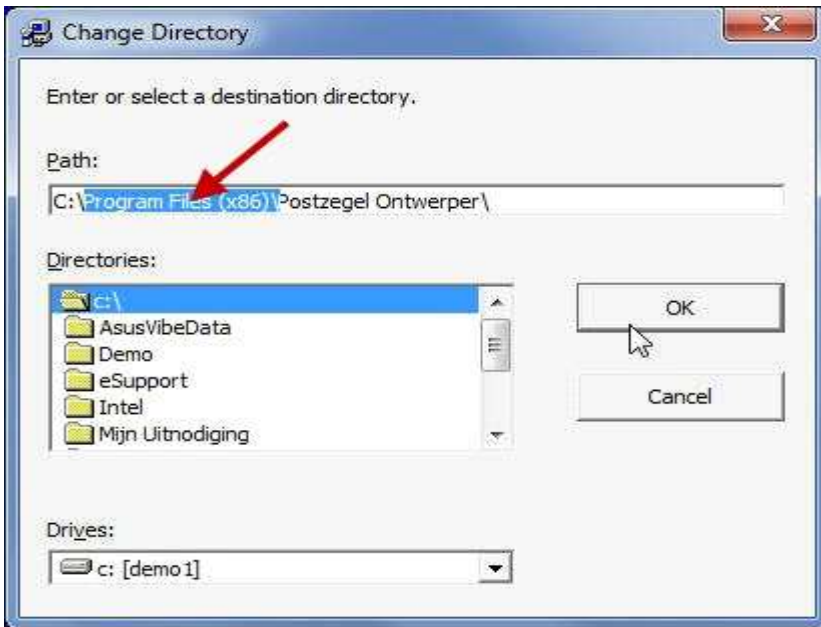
Change Directory

Enter or select a destination directory.

Path:

C:\Program Files (x86)\Postzegel Ontwerper\

Directories:

c:\
AsusVibeData
Demo
eSupport
Intel
Mijn Uitnodiging

OK

Cancel

Drives:

c: [demo1]